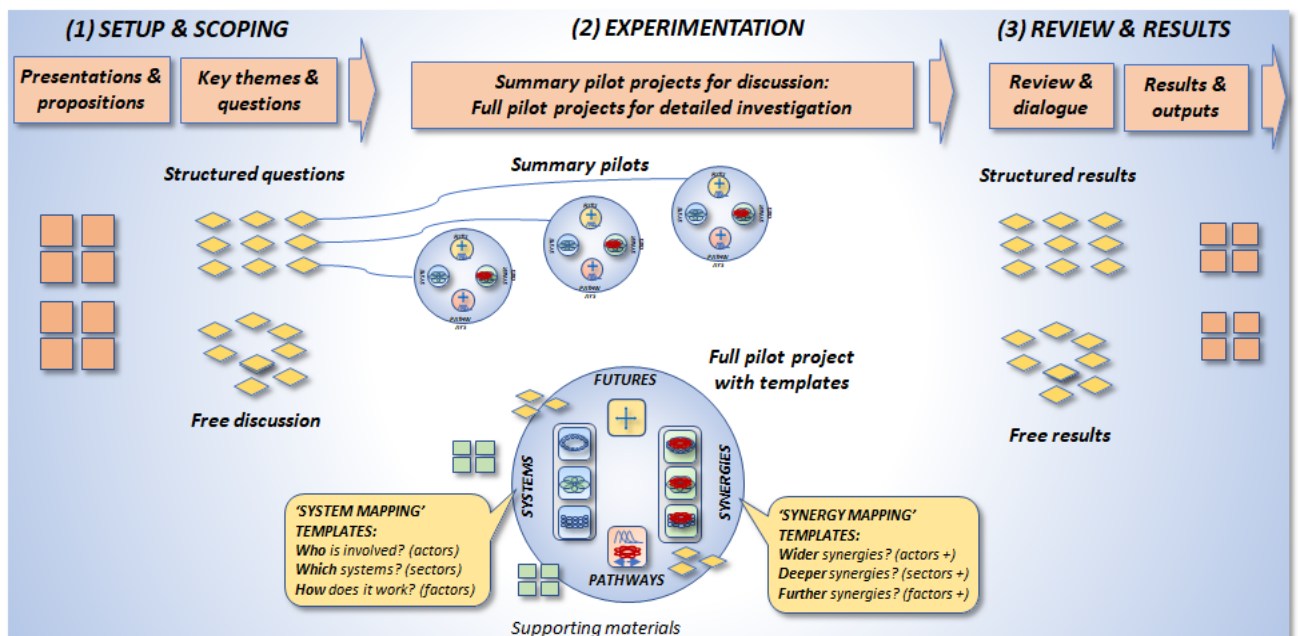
(1) SETUP & SCOPING

Presentations & propositions

Key themes & questions

(2) EXPERIMENTATION

Summary pilot projects for discussion: Full pilot projects for detailed investigation

(3) REVIEW & RESULTS

Review & dialogue

Results & outputs

Structured questions

Summary pilots

Structured results

Free discussion

Full pilot project with templates

FUTURES

SYSTEMS

SYNERGIES

PATHWAYS

Free results

'SYSTEM MAPPING' TEMPLATES:
Who is involved? (actors)
Which systems? (sectors)
How does it work? (factors)

'SYNERGY MAPPING' TEMPLATES:
Wider synergies? (actors +)
Deeper synergies? (sectors +)
Further synergies? (factors +)

Supporting materials